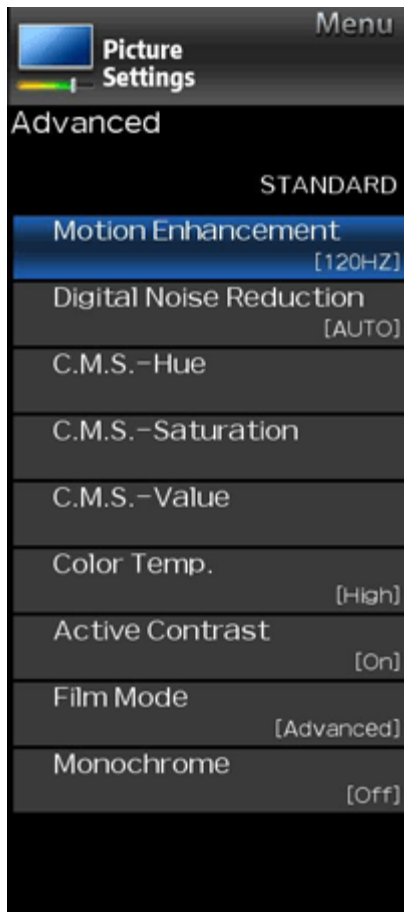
Menu

Picture Settings

Advanced

STANDARD

Motion Enhancement
[120HZ]

Digital Noise Reduction
[AUTO]

C.M.S.-Hue

C.M.S.-Saturation

C.M.S.-Value

Color Temp.
[High]

Active Contrast
[On]

Film Mode
[Advanced]

Monochrome
[Off]